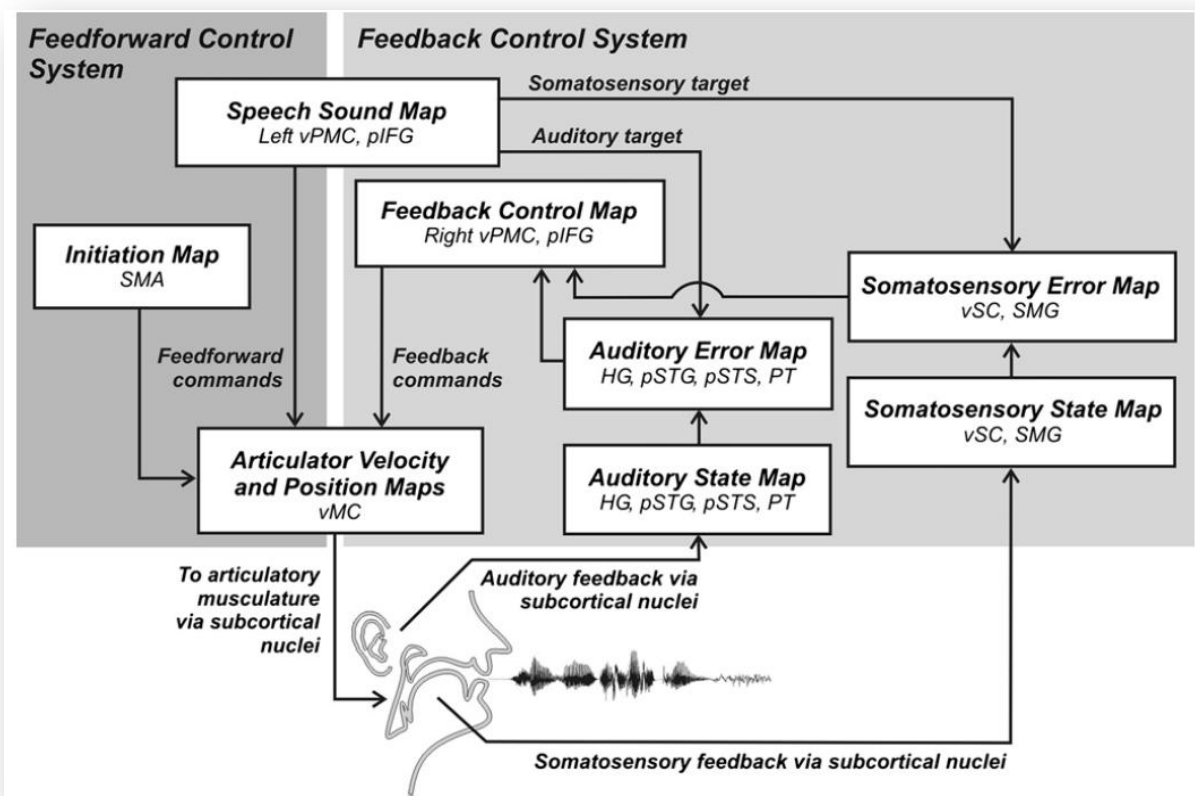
Feedforward Control System

Feedback Control System

Speech Sound Map
Left vPMC, pIFG

Somatosensory target

Auditory target

Feedback Control Map
Right vPMC, pIFG

Initiation Map
SMA

Somatosensory Error Map
vSC, SMG

Feedforward commands

Feedback commands

Auditory Error Map
HG, pSTG, pSTS, PT

Somatosensory State Map
vSC, SMG

Articulator Velocity and Position Maps
vMC

Auditory State Map
HG, pSTG, pSTS, PT

To articulatory musculature via subcortical nuclei

Auditory feedback via subcortical nuclei

Somatosensory feedback via subcortical nuclei